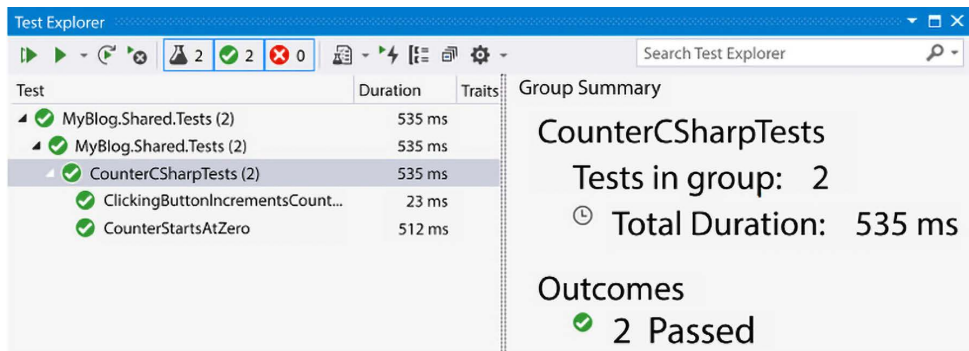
Test Explorer

2 2 0

Search Test Explorer

| Test | Duration | Traits |
|---|---|---|
| MyBlog.Shared.Tests (2) | 535 ms | |
| MyBlog.Shared.Tests (2) | 535 ms | |
| CounterCSharpTests (2) | 535 ms | |
| ClickingButtonIncrementsCount... | 23 ms | |
| CounterStartsAtZero | 512 ms | |

Group Summary

CounterCSharpTests

Tests in group: 2

Total Duration: 535 ms

Outcomes

2 Passed